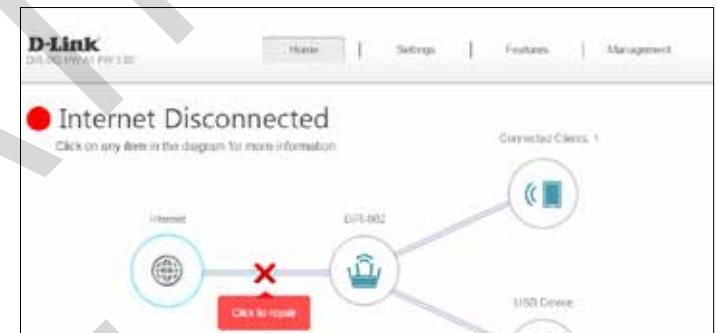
D-Link
DIR-882 HW:A1 FW:1.00

Home | Settings | Features | Management

Internet Disconnected
Click on any item in the diagram for more information.

Internet
DIR-882
Connected Clients: 1
USB Device
Click to repair